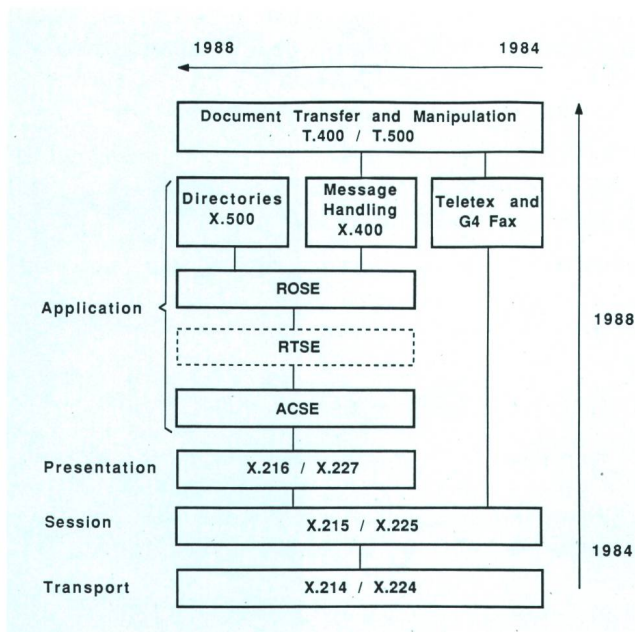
1988

1984

Document Transfer and Manipulation
T.400 / T.500

Directories
X.500

Message
Handling
X.400

Teletex and
G4 Fax

Application

ROSE

RTSE

ACSE

1988

Presentation

X.216 / X.227

Session

X.215 / X.225

1984

Transport

X.214 / X.224